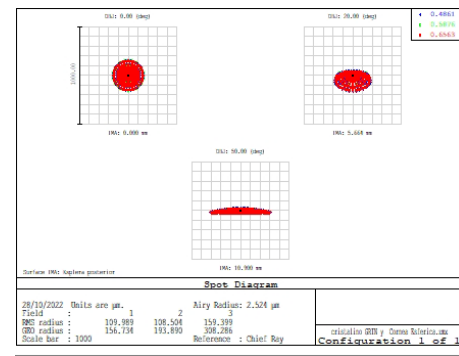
OBJ: 0.00 (deg)

OBJ: 20.00 (deg)

0.4861
0.5876
0.6563

1000.00

IMA: 0.000 mm

IMA: 5.664 mm

OBJ: 50.00 (deg)

IMA: 10.900 mm

Surface IMA: Esplena posterior

Spot Diagram

28/10/2022 Units are µm. Airy Radius: 2.524 µm
Field : 1 2 3
RMS radius : 109.989 108.504 159.399
GEO radius : 156.734 193.890 308.286
Scale bar : 1000 Reference : Chief Ray

cristalino GRIN y Cornea Esferica.zmx
Configuration 1 of 1